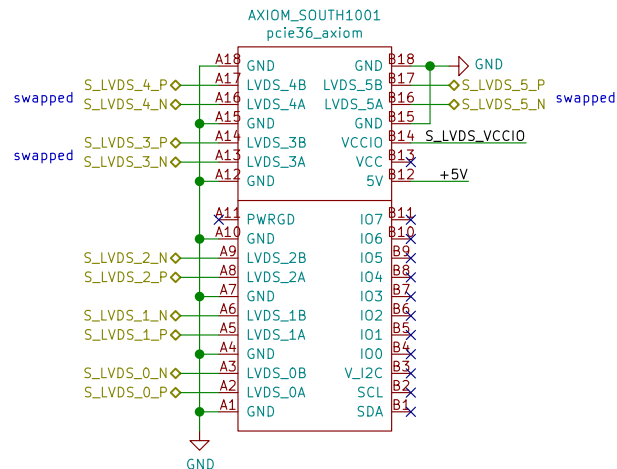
AXIOM_SOUTH1001
pcie36_axiom

swapped
S_LVDS_4_P
S_LVDS_4_N
swapped
S_LVDS_3_P
S_LVDS_3_N

| Left signal | Pin | Name | Name | Pin | Right signal |
|---|---|---|---|---|---|
| | A18 | GND | GND | B18 | GND |
| S_LVDS_4_P | A17 | LVDS_4B | LVDS_5B | B17 | S_LVDS_5_P |
| S_LVDS_4_N | A16 | LVDS_4A | LVDS_5A | B16 | S_LVDS_5_N |
| | A15 | GND | GND | B15 | |
| S_LVDS_3_P | A14 | LVDS_3B | VCCIO | B14 | S_LVDS_VCCIO |
| S_LVDS_3_N | A13 | LVDS_3A | VCC | B13 | |
| | A12 | GND | 5V | B12 | +5V |
| | A11 | PWRGD | IO7 | B11 | |
| | A10 | GND | IO6 | B10 | |
| S_LVDS_2_N | A9 | LVDS_2B | IO5 | B9 | |
| S_LVDS_2_P | A8 | LVDS_2A | IO4 | B8 | |
| | A7 | GND | IO3 | B7 | |
| S_LVDS_1_N | A6 | LVDS_1B | IO2 | B6 | |
| S_LVDS_1_P | A5 | LVDS_1A | IO1 | B5 | |
| | A4 | GND | IO0 | B4 | |
| S_LVDS_0_N | A3 | LVDS_0B | V_I2C | B3 | |
| S_LVDS_0_P | A2 | LVDS_0A | SCL | B2 | |
| | A1 | GND | SDA | B1 | |

swapped
swapped

GND